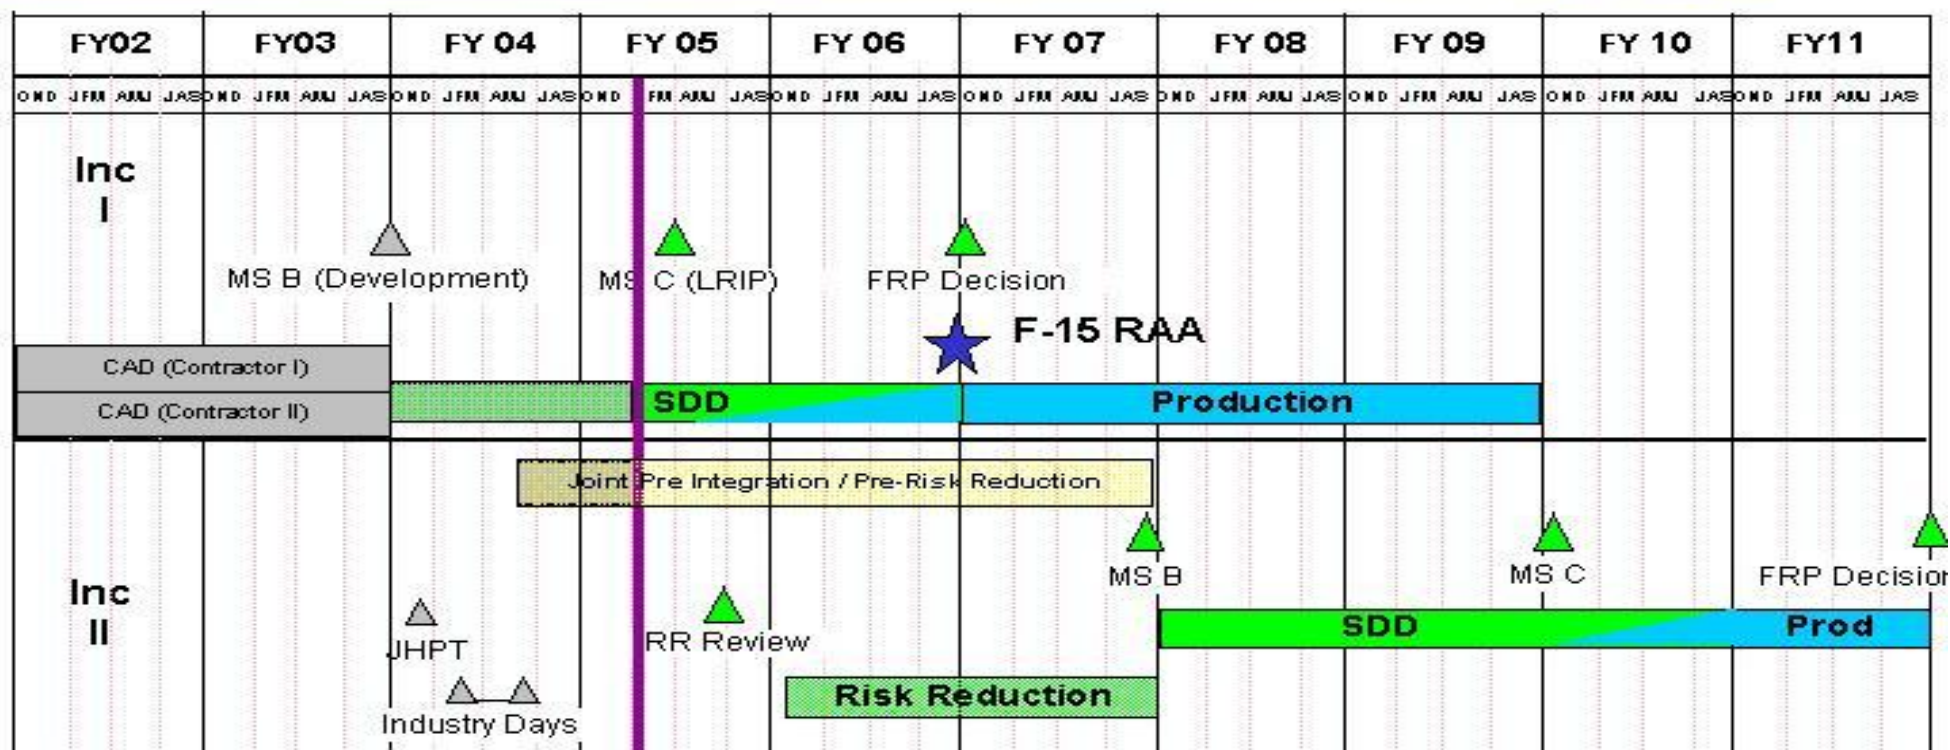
| FY02 | FY03 | FY 04 | FY 05 | FY 06 | FY 07 | FY 08 | FY 09 | FY 10 | FY11 |
|---|---|---|---|---|---|---|---|---|---|
| OND JFM AMJ JAS | OND JFM AMJ JAS | OND JFM AMJ JAS | OND JFM AMJ JAS | OND JFM AMJ JAS | OND JFM AMJ JAS | OND JFM AMJ JAS | OND JFM AMJ JAS | OND JFM AMJ JAS | OND JFM AMJ JAS |

Inc I

MS B (Development)

MS C (LRIP)

FRP Decision

F-15 RAA

CAD (Contractor I)

CAD (Contractor II)

SDD

Production

Joint Pre Integration / Pre-Risk Reduction

MS B

MS C

FRP Decision

Inc II

JHPT

RR Review

SDD

Prod

Industry Days

Risk Reduction